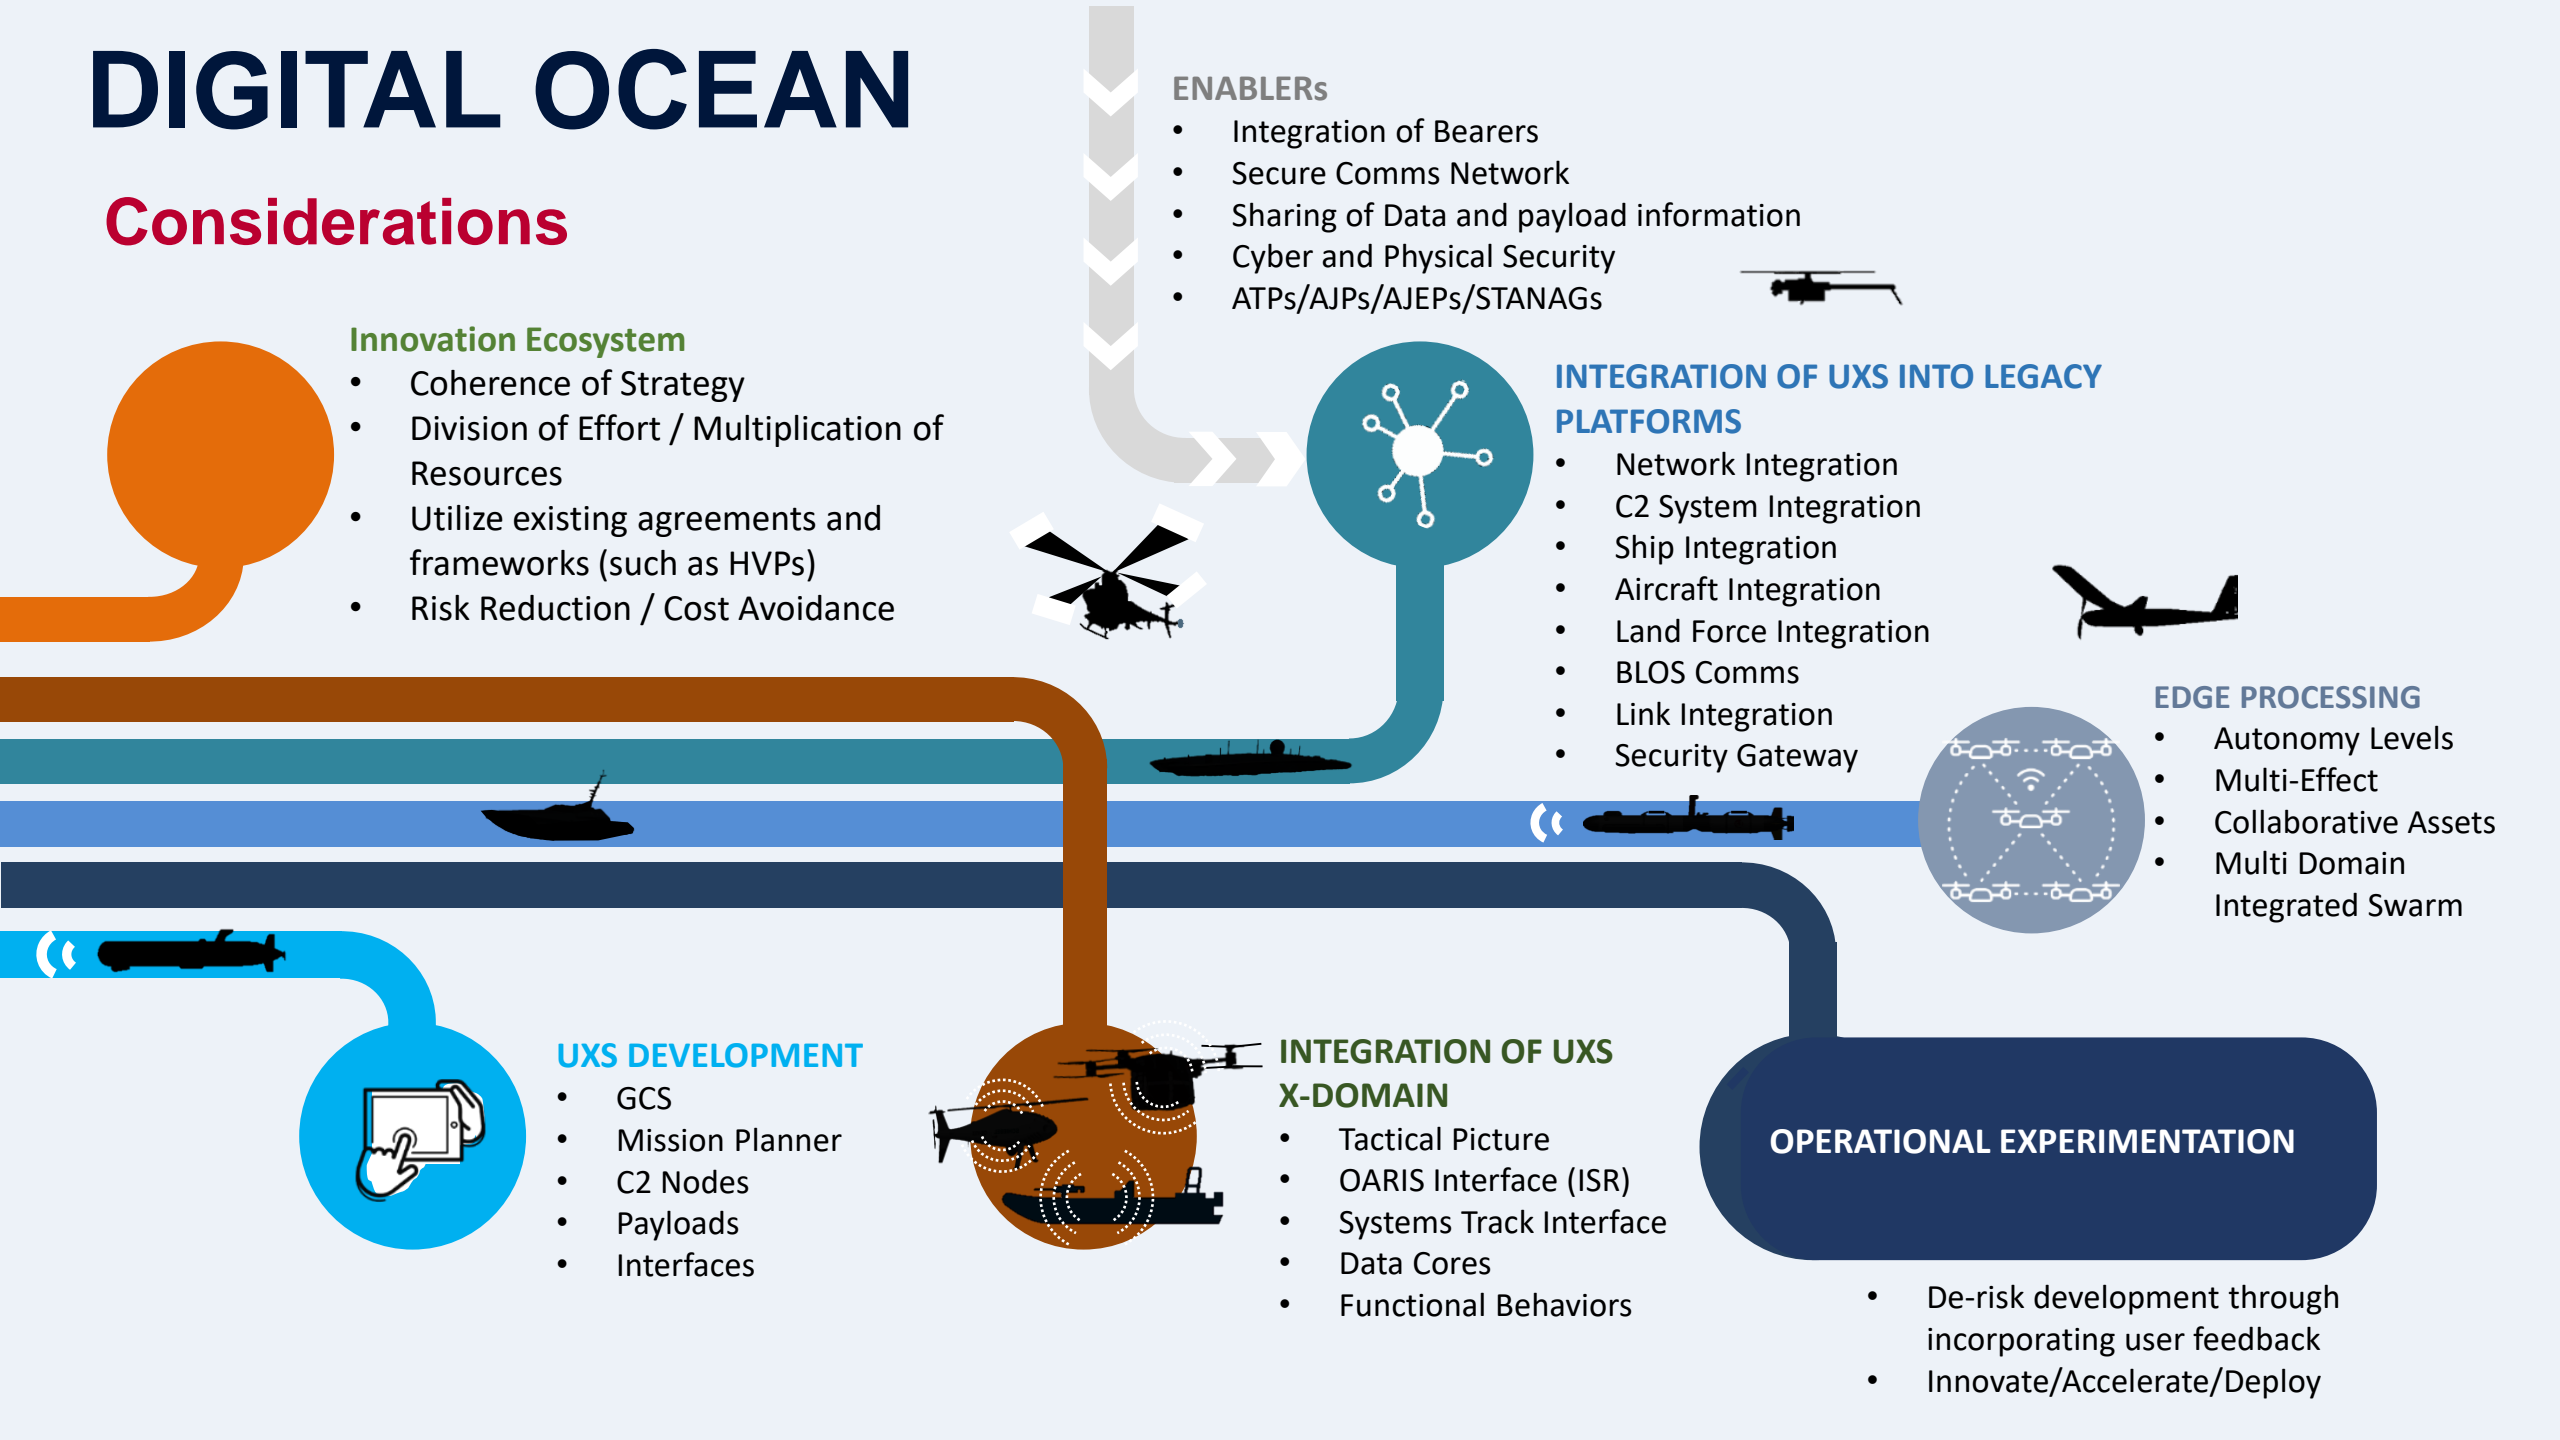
DIGITAL OCEAN

Considerations

ENABLERs
- Integration of Bearers
- Secure Comms Network
- Sharing of Data and payload information
- Cyber and Physical Security
- ATPs/AJPs/AJEPs/STANAGs

Innovation Ecosystem
- Coherence of Strategy
- Division of Effort / Multiplication of Resources
- Utilize existing agreements and frameworks (such as HVPs)
- Risk Reduction / Cost Avoidance

INTEGRATION OF UXS INTO LEGACY PLATFORMS
- Network Integration
- C2 System Integration
- Ship Integration
- Aircraft Integration
- Land Force Integration
- BLOS Comms
- Link Integration
- Security Gateway

EDGE PROCESSING
- Autonomy Levels
- Multi-Effect
- Collaborative Assets
- Multi Domain Integrated Swarm

UXS DEVELOPMENT
- GCS
- Mission Planner
- C2 Nodes
- Payloads
- Interfaces

INTEGRATION OF UXS X-DOMAIN
- Tactical Picture
- OARIS Interface (ISR)
- Systems Track Interface
- Data Cores
- Functional Behaviors

OPERATIONAL EXPERIMENTATION

- De-risk development through incorporating user feedback
- Innovate/Accelerate/Deploy